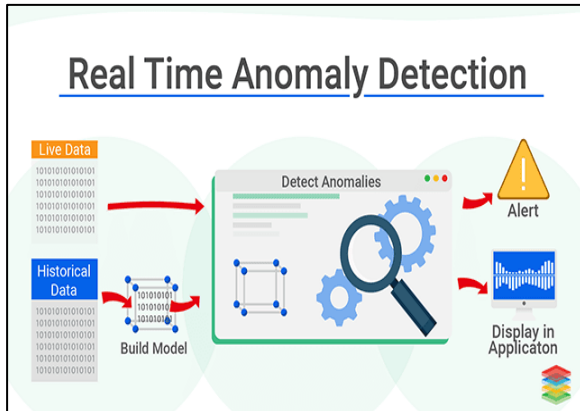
Real Time Anomaly Detection

Live Data

1010101010101010
1010101010101010
1010101010101010
1010101010101010
1010101010101010
1010101010101010

Historical Data

1010101010101010
1010101010101010
1010101010101010
1010101010101010
1010101010101010
1010101010101010

10101010
10101010
10101010

Build Model

Detect Anomalies

Alert

Display in Applicaton